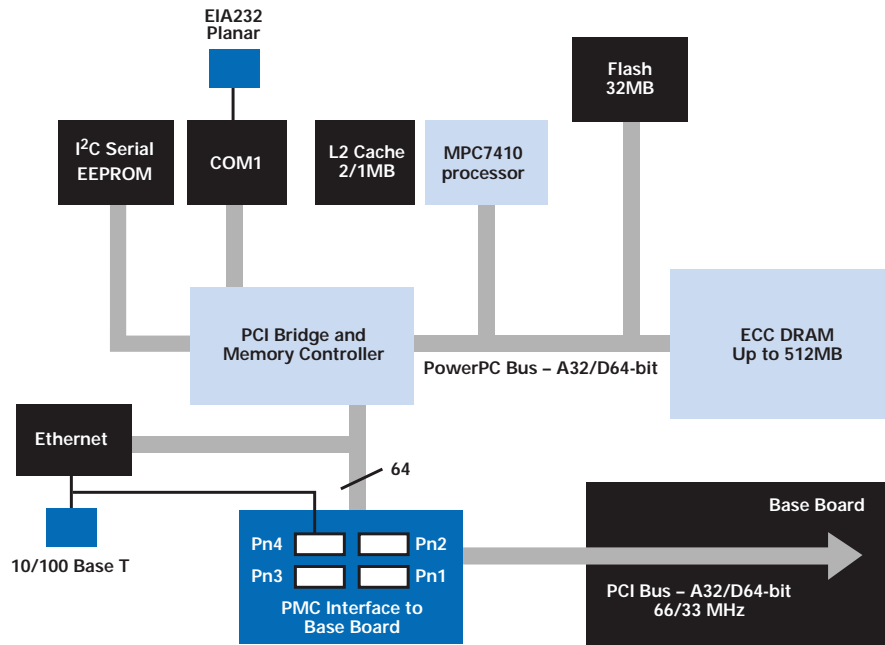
EIA232
Planar

Flash
32MB

$I^2C$ Serial
EEPROM

COM1

L2 Cache
2/1MB

MPC7410
processor

PCI Bridge and
Memory Controller

ECC DRAM
Up to 512MB

PowerPC Bus – A32/D64-bit

Ethernet

64

Base Board

Pn4
Pn2
Pn3
Pn1

10/100 Base T

PMC Interface to
Base Board

PCI Bus – A32/D64-bit
66/33 MHz